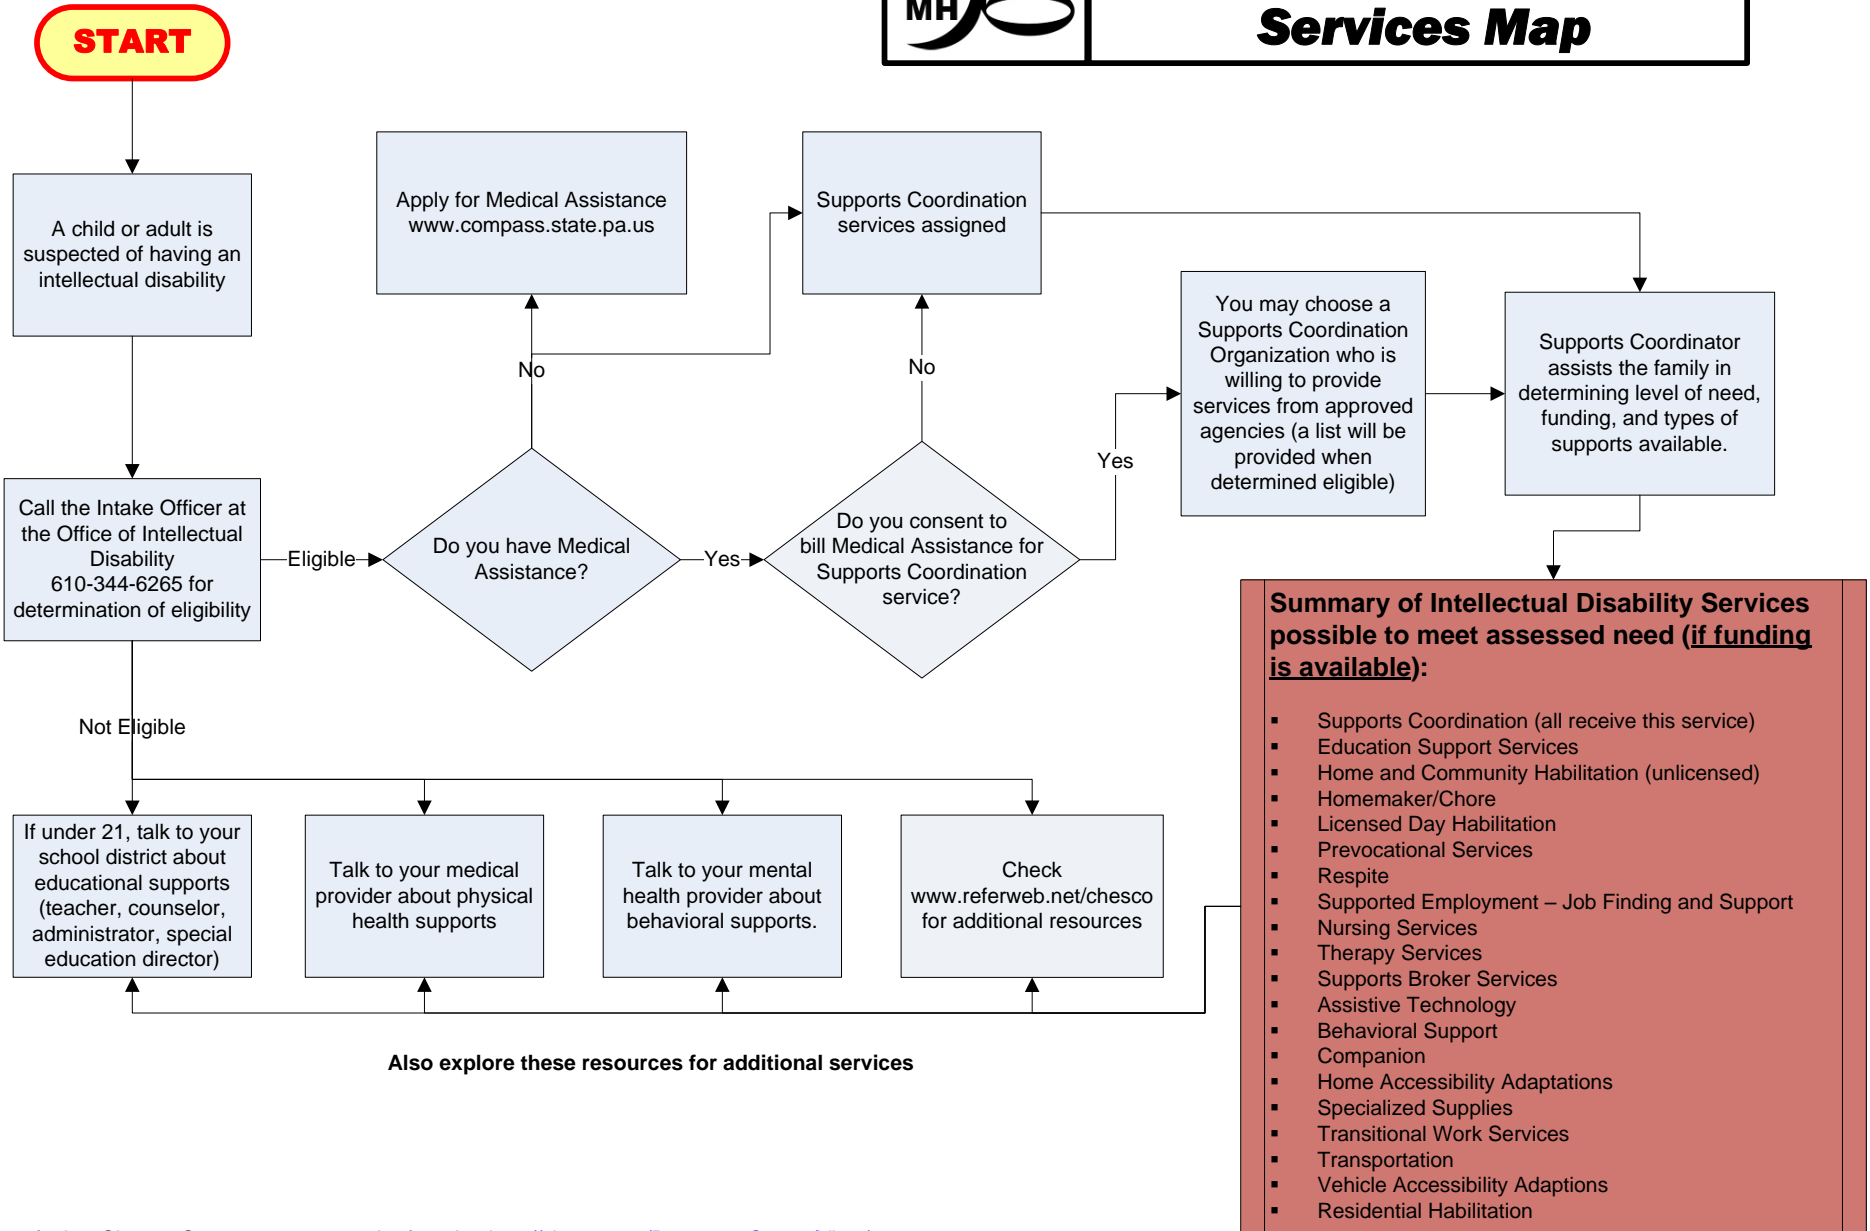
START

MH

Services Map

A child or adult is suspected of having an intellectual disability

Apply for Medical Assistance www.compass.state.pa.us

Supports Coordination services assigned

You may choose a Supports Coordination Organization who is willing to provide services from approved agencies (a list will be provided when determined eligible)

Supports Coordinator assists the family in determining level of need, funding, and types of supports available.

No

No

Yes

Call the Intake Officer at the Office of Intellectual Disability 610-344-6265 for determination of eligibility

Eligible

Do you have Medical Assistance?

Yes

Do you consent to bill Medical Assistance for Supports Coordination service?

Summary of Intellectual Disability Services possible to meet assessed need (if funding is available):

- Supports Coordination (all receive this service)
- Education Support Services
- Home and Community Habilitation (unlicensed)
- Homemaker/Chore
- Licensed Day Habilitation
- Prevocational Services
- Respite
- Supported Employment – Job Finding and Support
- Nursing Services
- Therapy Services
- Supports Broker Services
- Assistive Technology
- Behavioral Support
- Companion
- Home Accessibility Adaptations
- Specialized Supplies
- Transitional Work Services
- Transportation
- Vehicle Accessibility Adaptions
- Residential Habilitation

Not Eligible

If under 21, talk to your school district about educational supports (teacher, counselor, administrator, special education director)

Talk to your medical provider about physical health supports

Talk to your mental health provider about behavioral supports.

Check www.referweb.net/chesco for additional resources

Also explore these resources for additional services

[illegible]